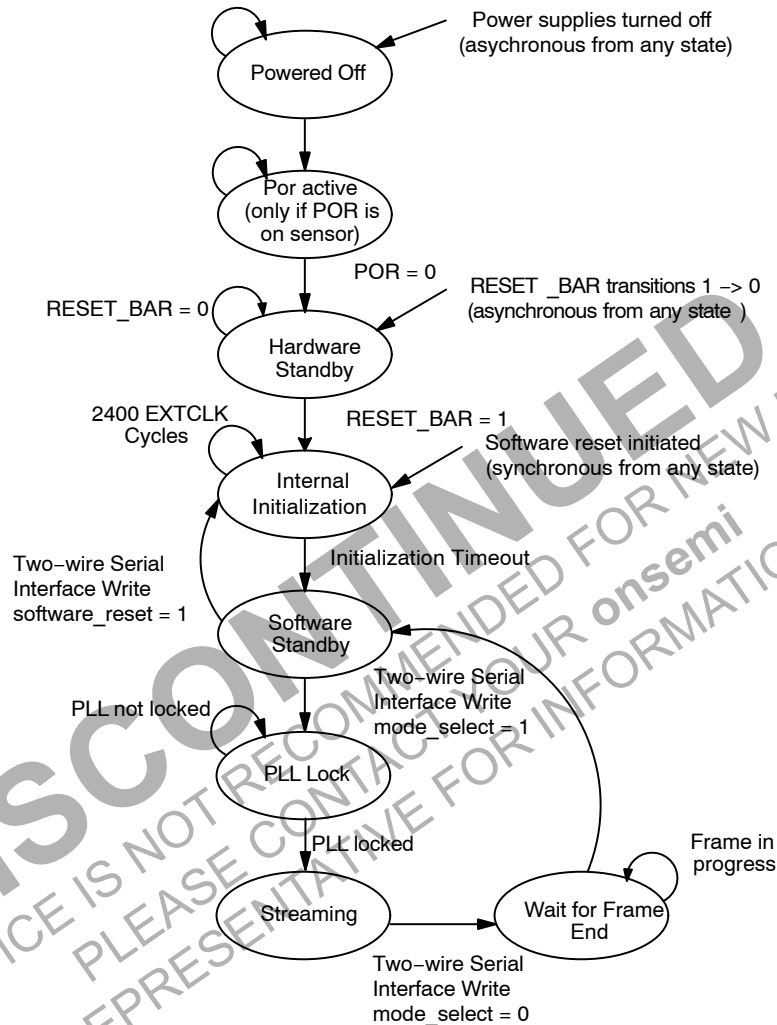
Power supplies turned off (asychronous from any state)

Powered Off

Por active (only if POR is on sensor)

POR = 0

RESET _BAR transitions 1 –> 0 (asynchronous from any state )

RESET_BAR = 0

Hardware Standby

2400 EXTCLK Cycles

RESET_BAR = 1

Software reset initiated (synchronous from any state)

Internal Initialization

Two−wire Serial Interface Write software_reset = 1

Initialization Timeout

Software Standby

Two−wire Serial Interface Write mode_select = 1

PLL not locked

PLL Lock

PLL locked

Frame in progress

Streaming

Wait for Frame End

Two−wire Serial Interface Write mode_select = 0

DISCONTINUED
DEVICE IS NOT RECOMMENDED FOR NEW
PLEASE CONTACT YOUR onsemi
REPRESENTATIVE FOR INFORMATION